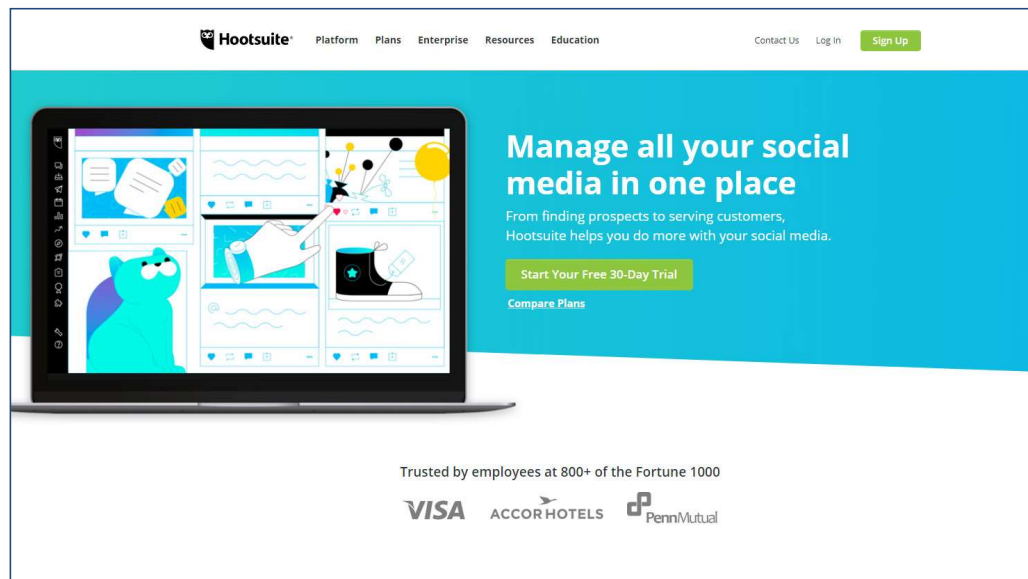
Hootsuite® Platform Plans Enterprise Resources Education Contact Us Log In Sign Up

Manage all your social media in one place

From finding prospects to serving customers, Hootsuite helps you do more with your social media.

Start Your Free 30-Day Trial

Compare Plans

Trusted by employees at 800+ of the Fortune 1000

VISA ACCORHOTELS PennMutual